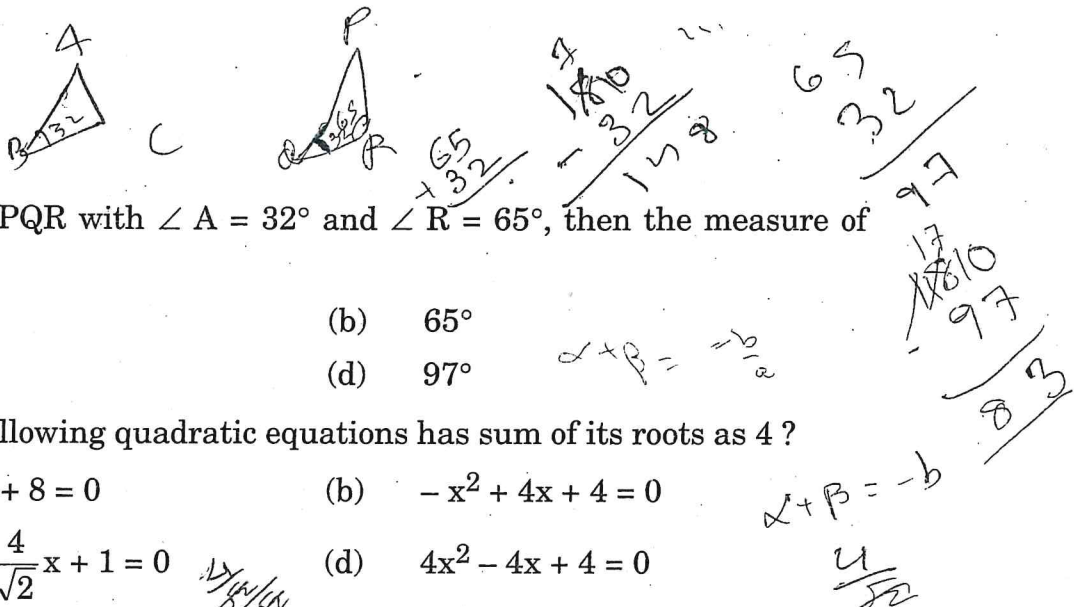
A P B 32 C Q 65 R + 65 32 17 180 − 32 148 65 32 97 17 180 − 97 83

PQR with ∠ A = 32° and ∠ R = 65°, then the measure of

(b) 65°

(d) 97°

$\alpha + \beta = \frac{-b}{a}$

llowing quadratic equations has sum of its roots as 4 ?

+ 8 = 0

(b) $-x^2 + 4x + 4 = 0$

$\alpha + \beta = -b$

$\frac{4}{\sqrt{2}}x + 1 = 0$

(d) $4x^2 - 4x + 4 = 0$

$\frac{4}{\sqrt{2}}$